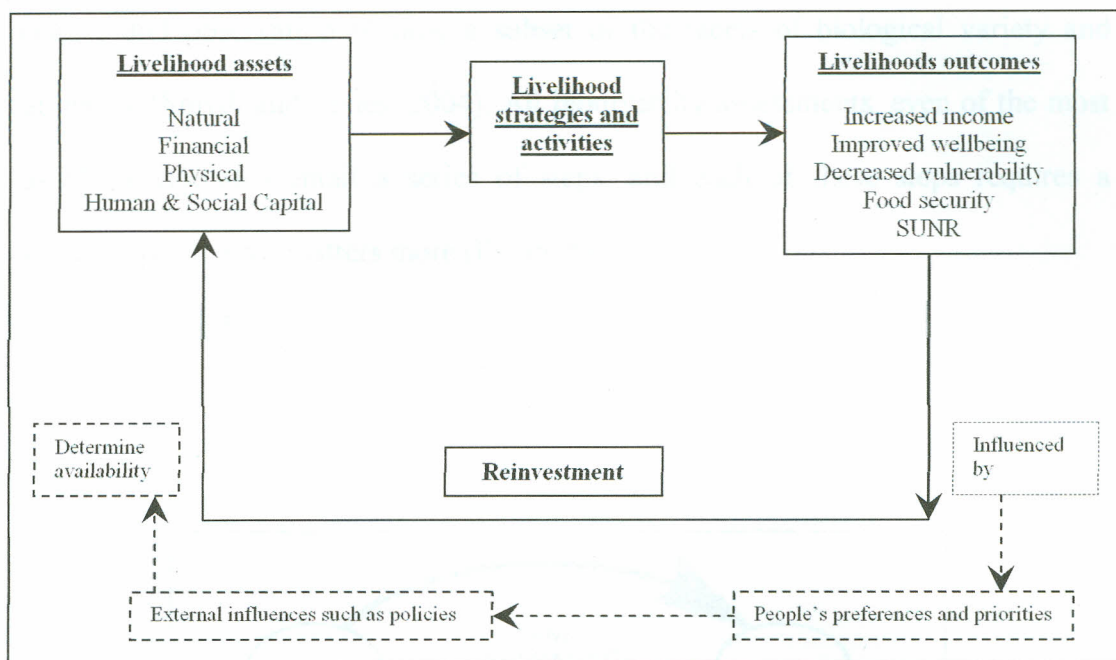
Livelihood assets

Natural
Financial
Physical
Human & Social Capital

Livelihood strategies and activities

Livelihoods outcomes

Increased income
Improved wellbeing
Decreased vulnerability
Food security
SUNR

Determine availability

Reinvestment

Influenced by

External influences such as policies

People's preferences and priorities